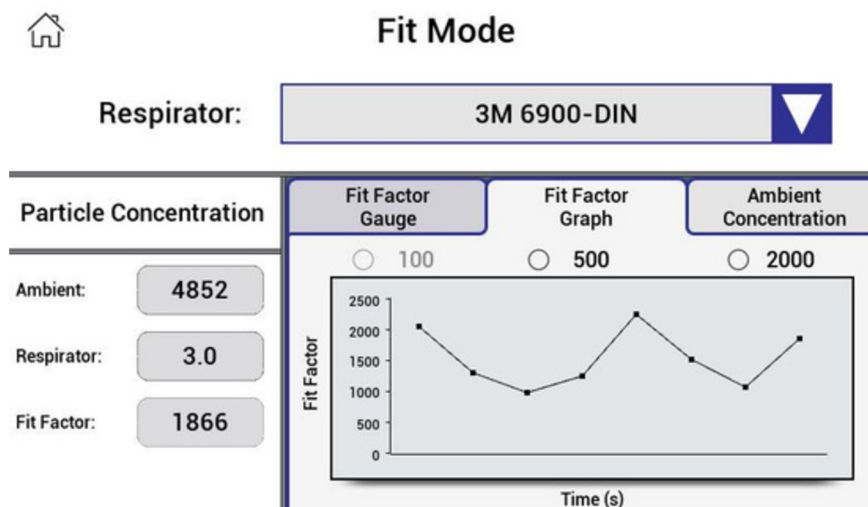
Fit Mode

Respirator:

3M 6900-DIN

Particle Concentration

Ambient: 4852

Respirator: 3.0

Fit Factor: 1866

Fit Factor Gauge

Fit Factor Graph

Ambient Concentration

100

500

2000

2500
2000
1500
1000
500
0

Fit Factor

Time (s)